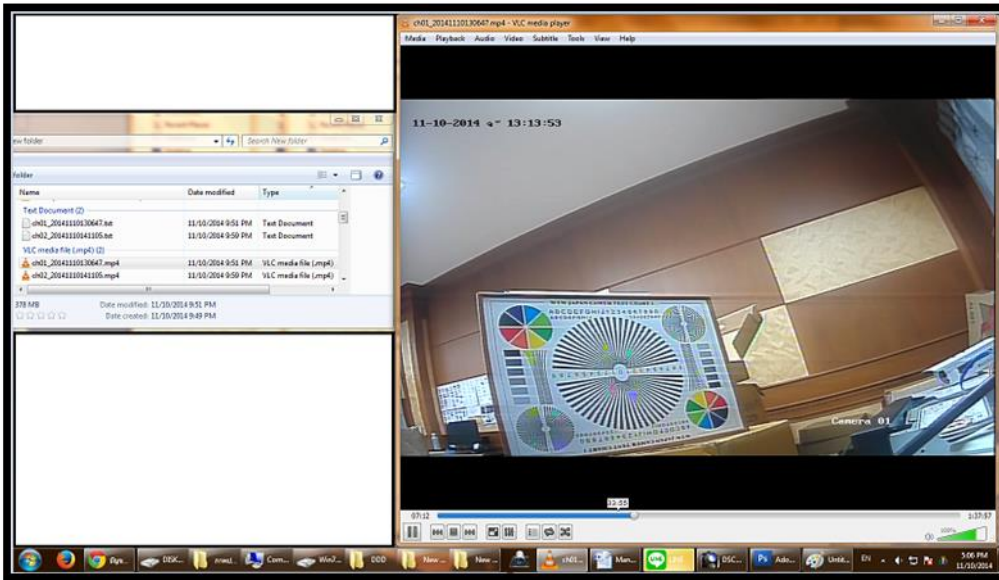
ch01_20141110130647.mp4 - VLC media player

Media Playback Audio Video Subtitle Tools View Help

11-10-2014 a" 13:13:53

Camera 01

ew folder

Search New folder

folder

| Name | Date modified | Type |
|---|---|---|
| Text Document (2) | | |
| ch01_20141110130647.txt | 11/10/2014 9:51 PM | Text Document |
| ch02_20141110141105.txt | 11/10/2014 9:59 PM | Text Document |
| VLC media file (.mp4) (2) | | |
| ch01_20141110130647.mp4 | 11/10/2014 9:51 PM | VLC media file (.mp4) |
| ch02_20141110141105.mp4 | 11/10/2014 9:59 PM | VLC media file (.mp4) |

378 MB Date modified: 11/10/2014 9:51 PM
Date created: 11/10/2014 9:49 PM

32:55

07:12

1:37:57

100%

DISC... Com... Win7... DDD New... New... ch01... Man... LINE DSC... Ado... Untit...

EN

5:06 PM
11/10/2014